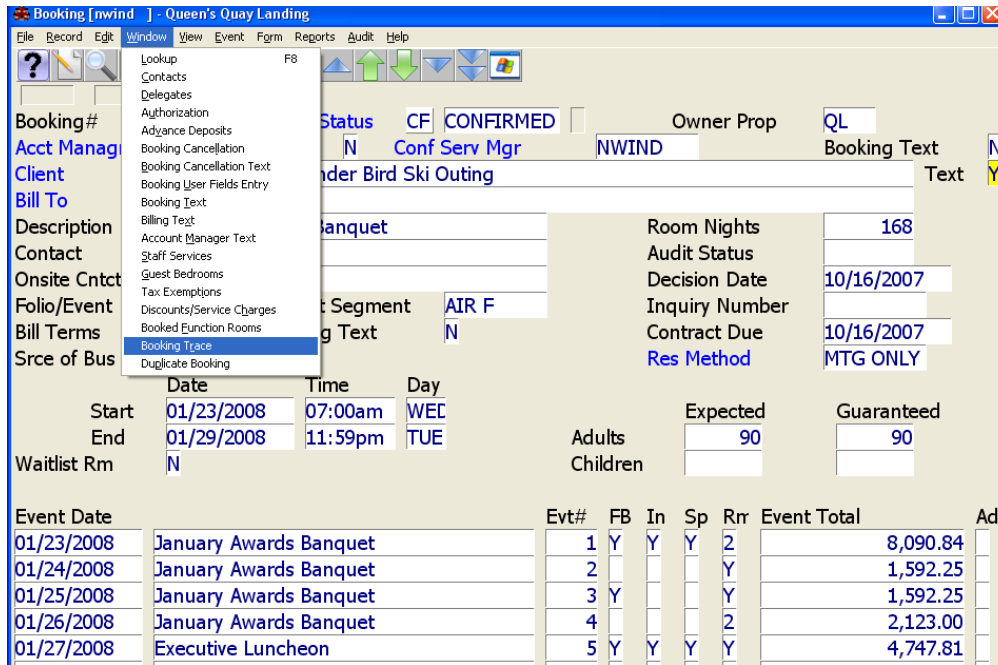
Booking [nwind ] - Queen's Quay Landing

File Record Edit Window View Event Form Reports Audit Help

Lookup F8
Contacts
Delegates
Authorization
Advance Deposits
Booking Cancellation
Booking Cancellation Text
Booking User Fields Entry
Booking Text
Billing Text
Account Manager Text
Staff Services
Guest Bedrooms
Tax Exemptions
Discounts/Service Charges
Booked Function Rooms
Booking Trace
Duplicate Booking

Booking# Status CF CONFIRMED Owner Prop QL
Acct Manag N Conf Serv Mgr NWIND Booking Text N
Client nder Bird Ski Outing Text Y
Bill To
Description Banquet Room Nights 168
Contact Audit Status
Onsite Cntct Decision Date 10/16/2007
Folio/Event t Segment AIR F Inquiry Number
Bill Terms g Text N Contract Due 10/16/2007
Srce of Bus Res Method MTG ONLY

| | Date | Time | Day |
|---|---|---|---|
| Start | 01/23/2008 | 07:00am | WED |
| End | 01/29/2008 | 11:59pm | TUE |

Expected Guaranteed
Adults 90 90
Children
Waitlist Rm N

| Event Date | | Evt# | FB | In | Sp | Rm | Event Total | Ad |
|---|---|---|---|---|---|---|---|---|
| 01/23/2008 | January Awards Banquet | 1 | Y | Y | Y | 2 | 8,090.84 | |
| 01/24/2008 | January Awards Banquet | 2 | | | | Y | 1,592.25 | |
| 01/25/2008 | January Awards Banquet | 3 | Y | | | Y | 1,592.25 | |
| 01/26/2008 | January Awards Banquet | 4 | | | | 2 | 2,123.00 | |
| 01/27/2008 | Executive Luncheon | 5 | Y | Y | Y | Y | 4,747.81 | |